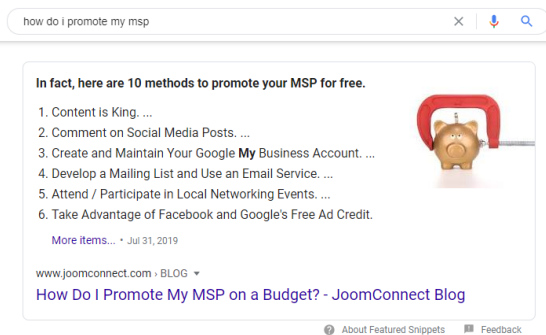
how do i promote my msp

In fact, here are 10 methods to promote your MSP for free.

1. Content is King. ...
2. Comment on Social Media Posts. ...
3. Create and Maintain Your Google My Business Account. ...
4. Develop a Mailing List and Use an Email Service. ...
5. Attend / Participate in Local Networking Events. ...
6. Take Advantage of Facebook and Google's Free Ad Credit.

More items... • Jul 31, 2019

www.joomconnect.com › BLOG

How Do I Promote My MSP on a Budget? - JoomConnect Blog

About Featured Snippets Feedback